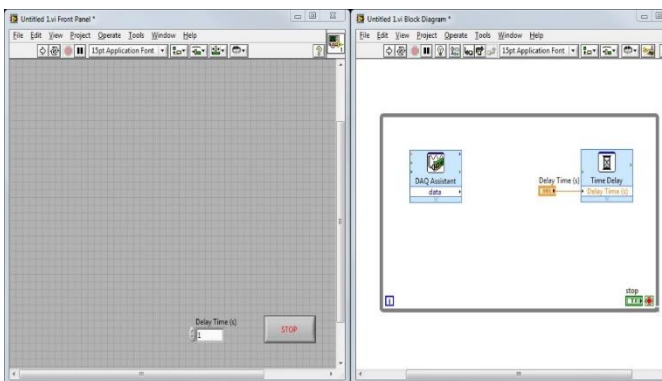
Untitled 1.vi Front Panel *

File Edit View Project Operate Tools Window Help

15pt Application Font

Delay Time (s)
1

STOP

Untitled 1.vi Block Diagram *

File Edit View Project Operate Tools Window Help

15pt Application Font

DAQ Assistant
data

Delay Time (s)

Time Delay
Delay Time (s)

stop